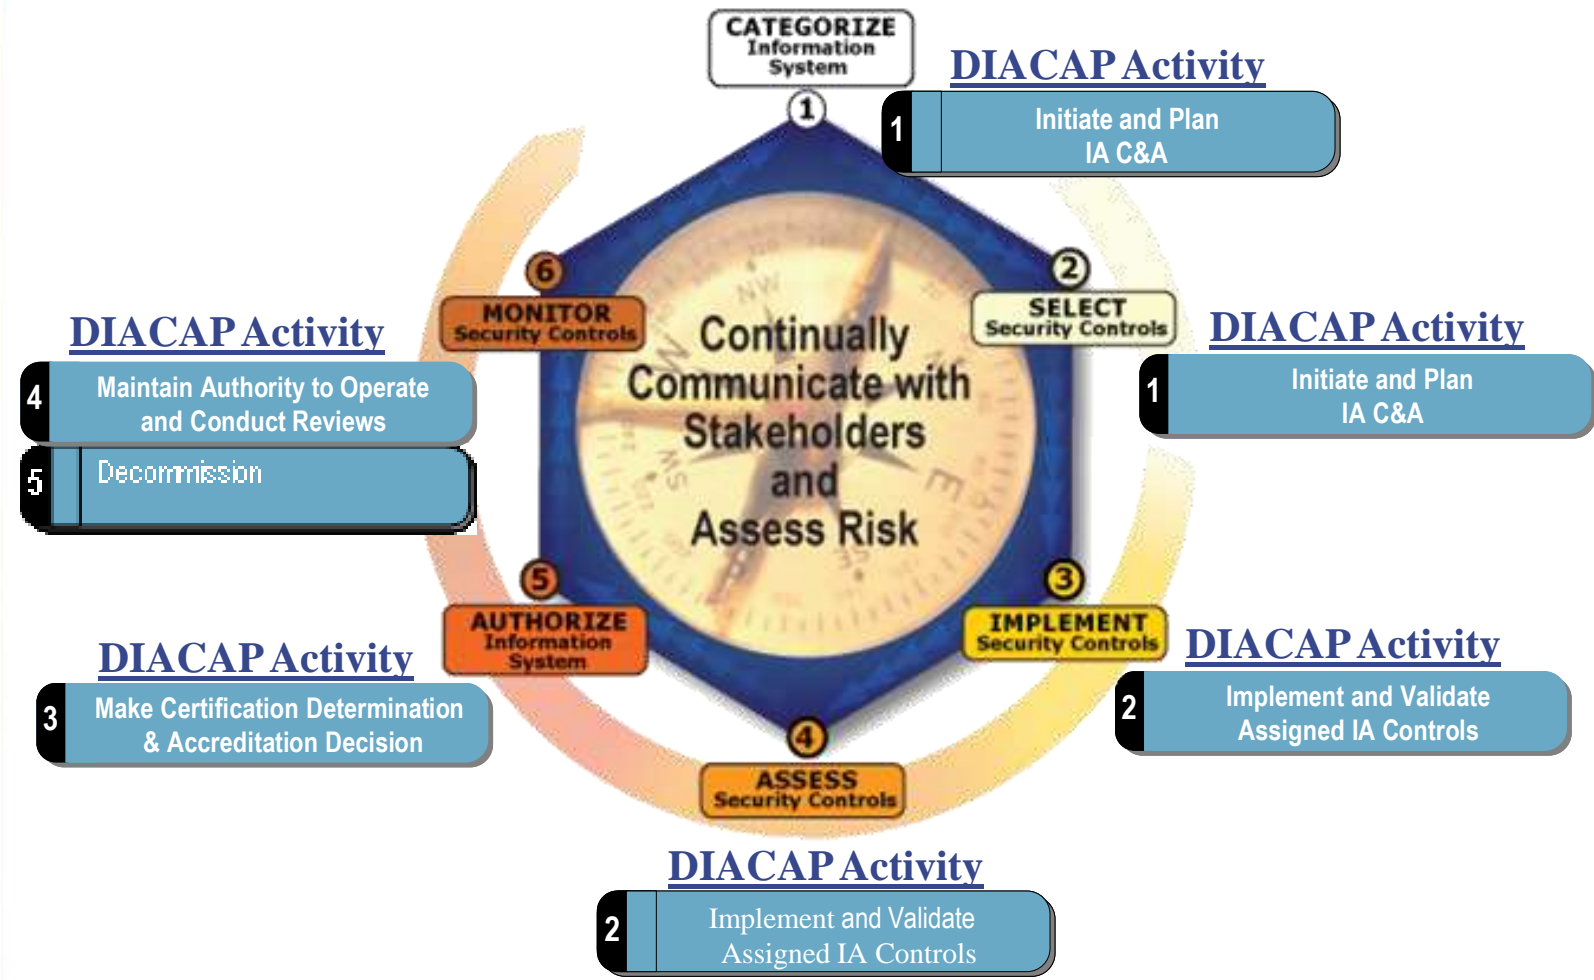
CATEGORIZE Information System

1

DIACAP Activity

1 Initiate and Plan IA C&A

2

SELECT Security Controls

DIACAP Activity

1 Initiate and Plan IA C&A

6

MONITOR Security Controls

DIACAP Activity

4 Maintain Authority to Operate and Conduct Reviews

5 Decommission

Continually Communicate with Stakeholders and Assess Risk

NW

N

E

S

3

IMPLEMENT Security Controls

DIACAP Activity

2 Implement and Validate Assigned IA Controls

5

AUTHORIZE Information System

DIACAP Activity

3 Make Certification Determination & Accreditation Decision

4

ASSESS Security Controls

DIACAP Activity

2 Implement and Validate Assigned IA Controls